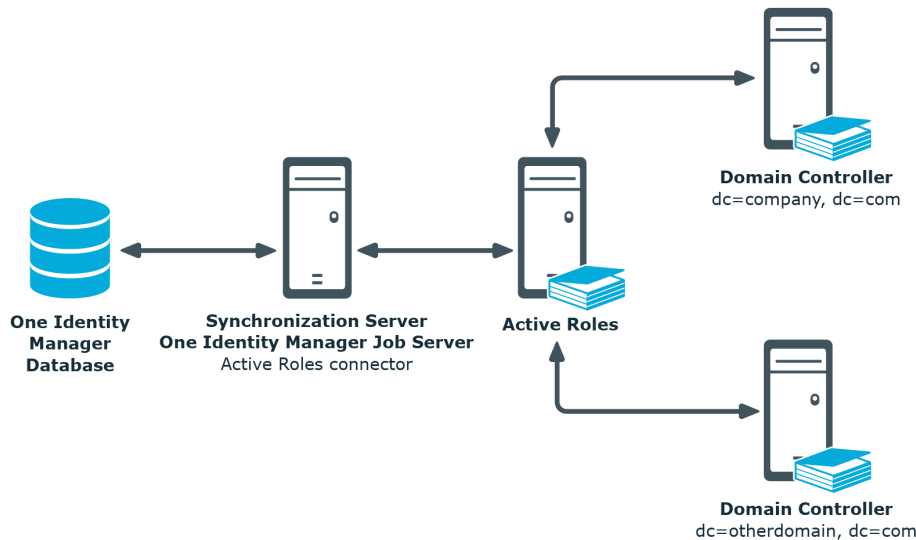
Domain Controller
dc=company, dc=com

One Identity Manager Database

Synchronization Server
One Identity Manager Job Server
Active Roles connector

Active Roles

Domain Controller
dc=otherdomain, dc=com